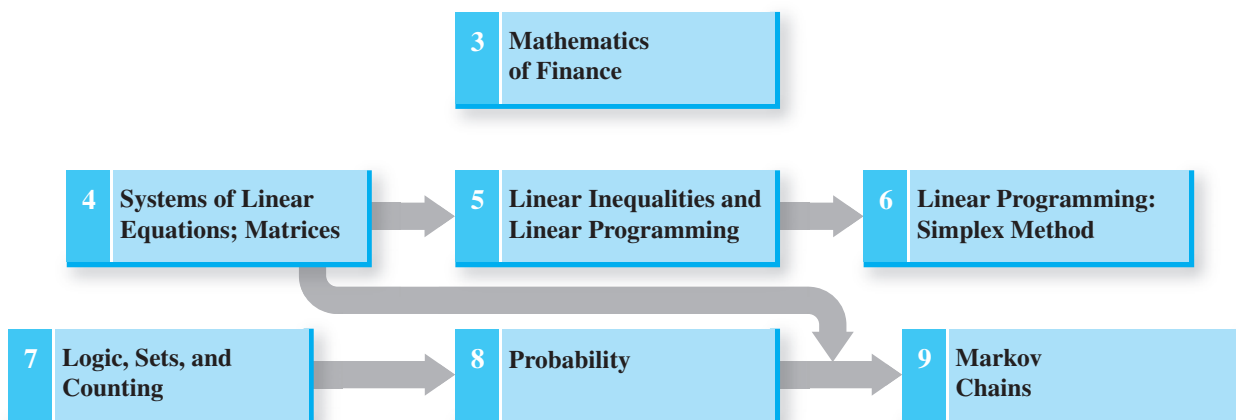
3 Mathematics of Finance

4 Systems of Linear Equations; Matrices

5 Linear Inequalities and Linear Programming

6 Linear Programming: Simplex Method

7 Logic, Sets, and Counting

8 Probability

9 Markov Chains